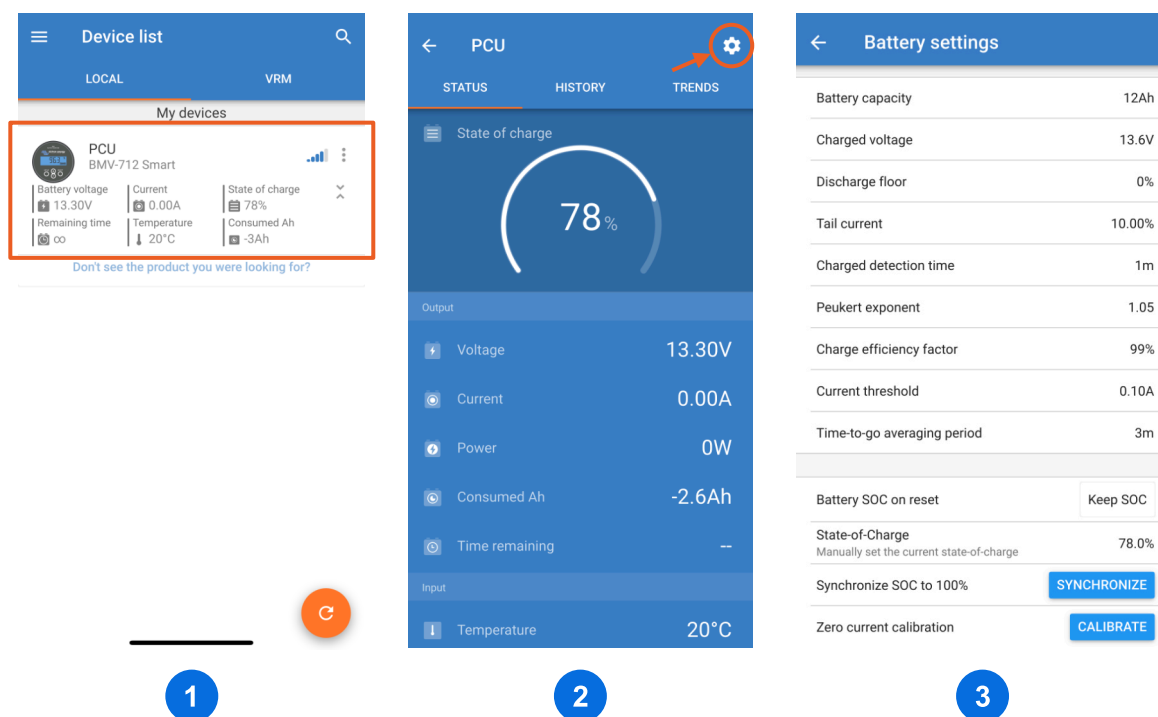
Device list

LOCAL VRM

My devices

PCU
BMV-712 Smart

Battery voltage 13.30V
Current 0.00A
State of charge 78%
Remaining time ∞
Temperature 20°C
Consumed Ah -3Ah

Don't see the product you were looking for?

1

PCU

STATUS HISTORY TRENDS

State of charge

78%

Output

Voltage 13.30V

Current 0.00A

Power 0W

Consumed Ah -2.6Ah

Time remaining --

Input

Temperature 20°C

2

Battery settings

| | |
|---|---|
| Battery capacity | 12Ah |
| Charged voltage | 13.6V |
| Discharge floor | 0% |
| Tail current | 10.00% |
| Charged detection time | 1m |
| Peukert exponent | 1.05 |
| Charge efficiency factor | 99% |
| Current threshold | 0.10A |
| Time-to-go averaging period | 3m |

| | |
|---|---|
| Battery SOC on reset | Keep SOC |
| State-of-Charge Manually set the current state-of-charge | 78.0% |
| Synchronize SOC to 100% | SYNCHRONIZE |
| Zero current calibration | CALIBRATE |

3